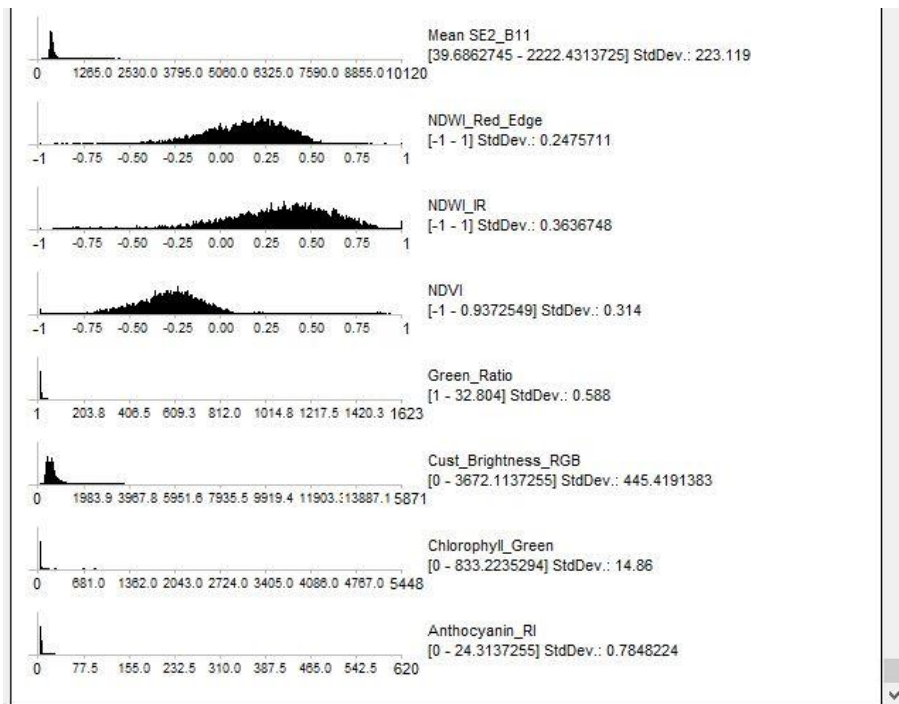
0 1265.0 2530.0 3795.0 5060.0 6325.0 7590.0 8855.0 10120
Mean SE2_B11
[39.6862745 - 2222.4313725] StdDev.: 223.119

-1 -0.75 -0.50 -0.25 0.00 0.25 0.50 0.75 1
NDWI_Red_Edge
[-1 - 1] StdDev.: 0.2475711

-1 -0.75 -0.50 -0.25 0.00 0.25 0.50 0.75 1
NDWI_IR
[-1 - 1] StdDev.: 0.3636748

-1 -0.75 -0.50 -0.25 0.00 0.25 0.50 0.75 1
NDVI
[-1 - 0.9372549] StdDev.: 0.314

1 203.8 406.5 609.3 812.0 1014.8 1217.5 1420.3 1623
Green_Ratio
[1 - 32.804] StdDev.: 0.588

0 1983.9 3967.8 5951.6 7935.5 9919.4 11903.313887.1 15871
Cust_Brightness_RGB
[0 - 3672.1137255] StdDev.: 445.4191383

0 681.0 1362.0 2043.0 2724.0 3405.0 4086.0 4767.0 5448
Chlorophyll_Green
[0 - 833.2235294] StdDev.: 14.86

0 77.5 155.0 232.5 310.0 387.5 465.0 542.5 620
Anthocyanin_RI
[0 - 24.3137255] StdDev.: 0.7848224